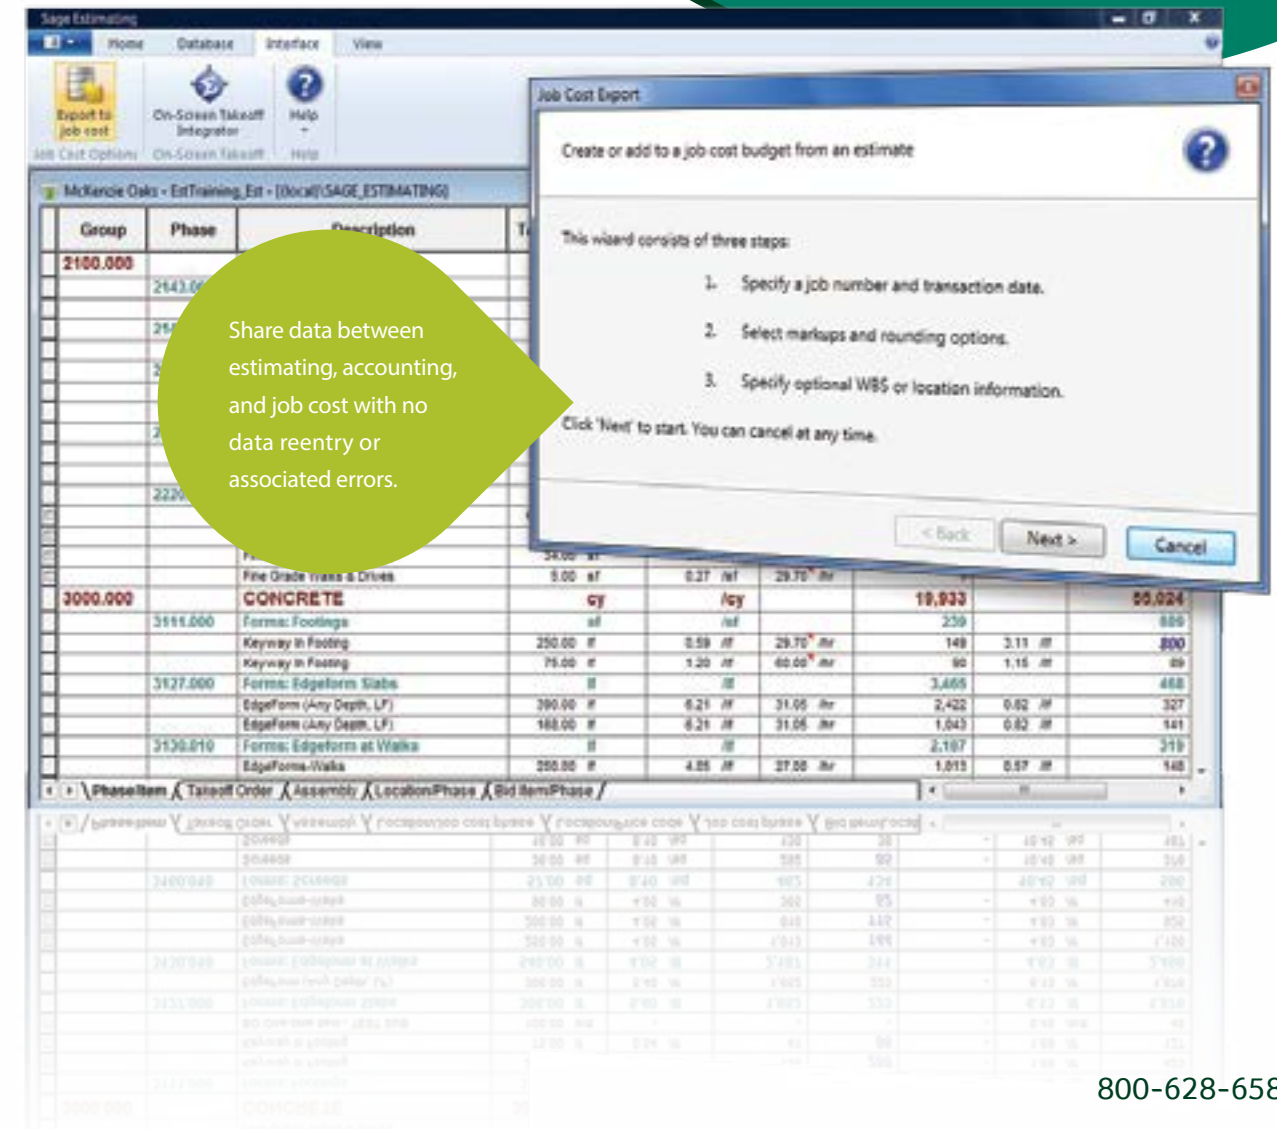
Sage Estimating

Home Database Interface View

Export to job cost
On-Screen Takeoff Integrator
Help

Job Cost Options On-Screen Takeoff Help

McKenzie Oaks - EstTraining_Est - [(local)\SAGE_ESTIMATING]

| Group | Phase | Description | T |
|---|---|---|---|
| 2100.000 | | | |
| | 2143.0 | | |
| | 2220 | | |
| | | Fine Grade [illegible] & Drives | 5.00 sf | 0.27 /sf | 29.70 /hr |
| 3000.000 | | CONCRETE | cy | /cy | | 10,933 | | 80,024 |
| | 3111.000 | Forms: Footings | sf | /sf | | 239 | | 889 |
| | | Keyway in Footing | 250.00 lf | 0.59 /lf | 29.70 /hr | 148 | 3.11 /lf | 800 |
| | | Keyway in Footing | 75.00 lf | 1.20 /lf | 60.00 /hr | 90 | 1.15 /lf | 89 |
| | 3127.000 | Forms: Edgeform Slabs | lf | /lf | | 3,465 | | 468 |
| | | EdgeForm (Any Depth, LF) | 390.00 lf | 6.21 /lf | 31.05 /hr | 2,422 | 0.82 /lf | 327 |
| | | EdgeForm (Any Depth, LF) | 168.00 lf | 6.21 /lf | 31.05 /hr | 1,043 | 0.82 /lf | 141 |
| | 3130.010 | Forms: Edgeform at Walks | lf | /lf | | 2,187 | | 319 |
| | | EdgeForms-Walks | 250.00 lf | 4.05 /lf | 27.50 /hr | 1,013 | 0.57 /lf | 148 |

Phase/Item Takeoff Order Assembly Location/Phase Bid Item/Phase

Share data between estimating, accounting, and job cost with no data reentry or associated errors.

Job Cost Export

Create or add to a job cost budget from an estimate

This wizard consists of three steps:

1. Specify a job number and transaction date.

2. Select markups and rounding options.

3. Specify optional WBS or location information.

Click 'Next' to start. You can cancel at any time.

< Back Next > Cancel

800-628-658